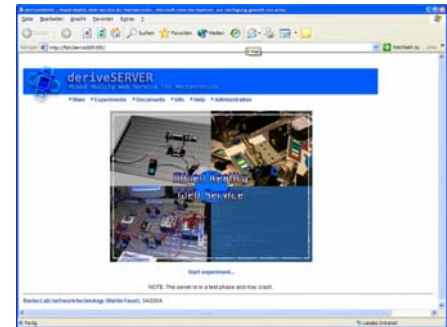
deriveSERVER
Mixed Reality Web Service for Mechatronics

• Main • Experiments • Documents • Info • Help • Administration

Mixed Reality
Web Service

Start experiment...

NOTE: The server is in a test phase and may crash.

ArtecLab/artwork/technology (Martin Faust), 04/2004

Fertig

Lokales Intranet